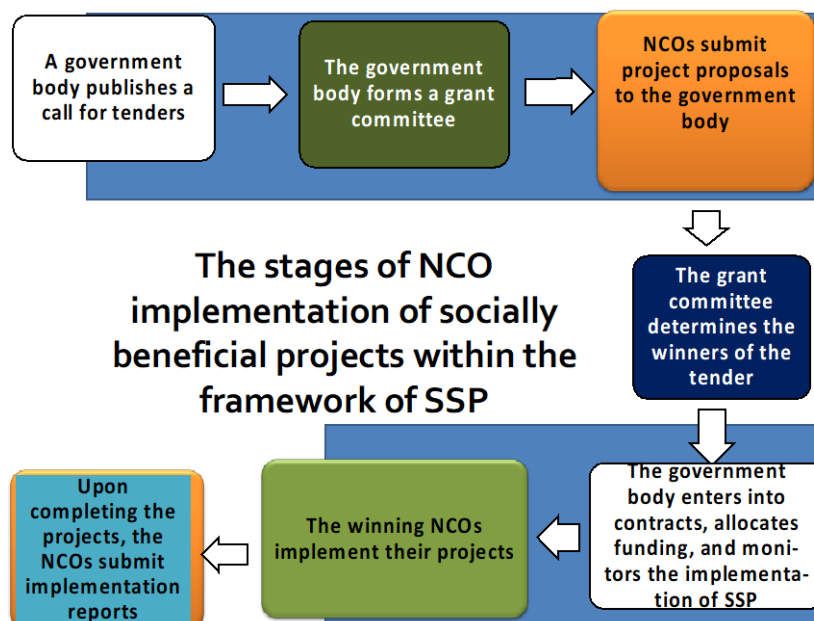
A government body publishes a call for tenders

The government body forms a grant committee

NCOs submit project proposals to the government body

The stages of NCO implementation of socially beneficial projects within the framework of SSP

The grant committee determines the winners of the tender

The government body enters into contracts, allocates funding, and monitors the implementation of SSP

The winning NCOs implement their projects

Upon completing the projects, the NCOs submit implementation reports